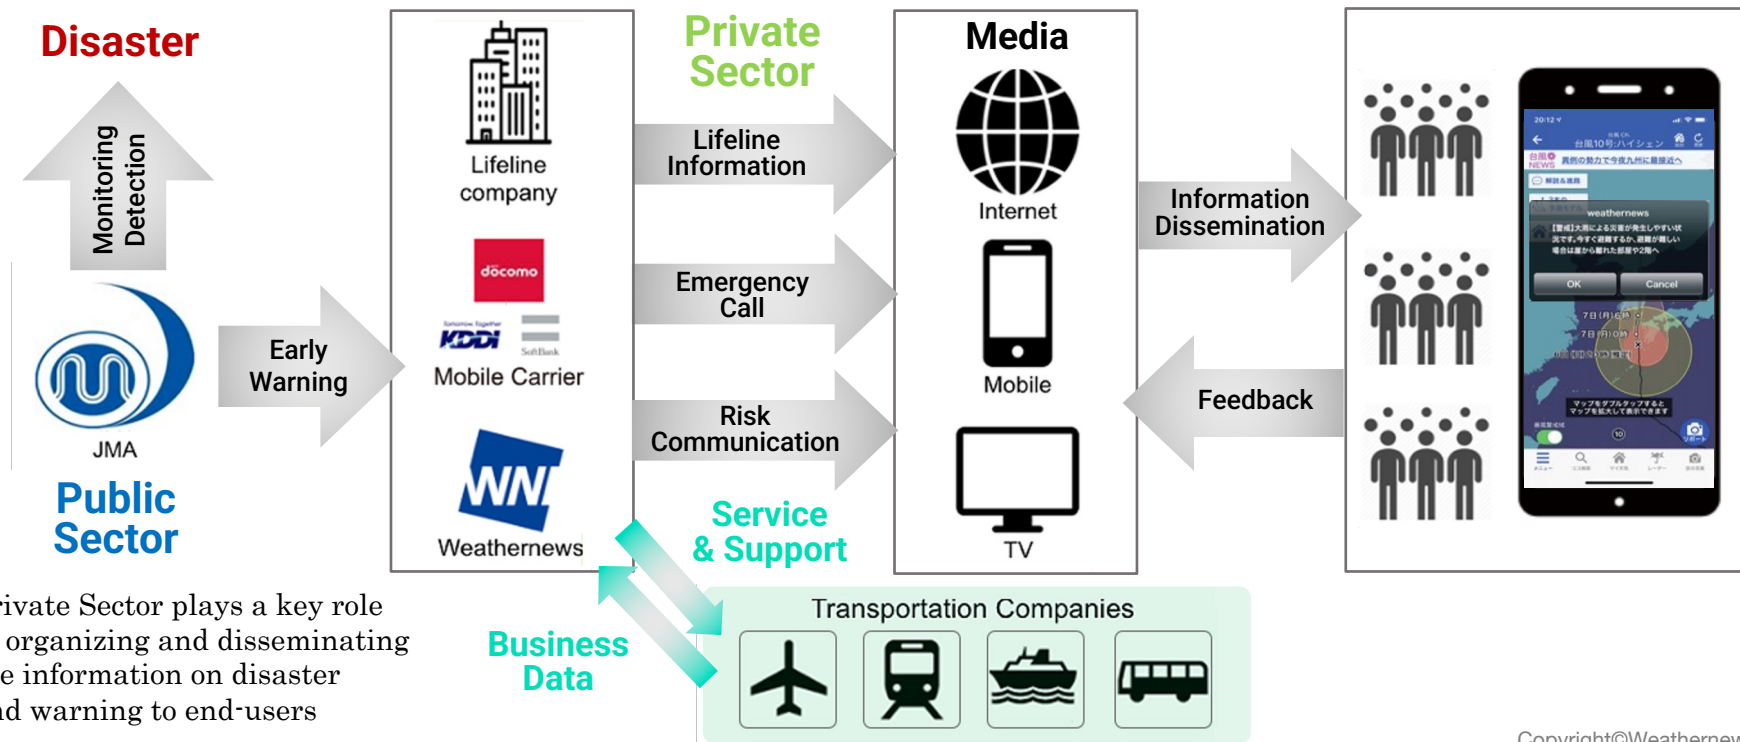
Disaster

Monitoring
Detection

JMA

Public
Sector

Early
Warning

Lifeline
company

docomo

KDDI

SoftBank

Mobile Carrier

WN

Weathernews

Private
Sector

Lifeline
Information

Emergency
Call

Risk
Communication

Service
& Support

Business
Data

Media

Internet

Mobile

TV

Information
Dissemination

Feedback

weathernews

OK

Cancel

Transportation Companies

rivate Sector plays a key role organizing and disseminating e information on disaster d warning to end-users

Copyright©Weathernew